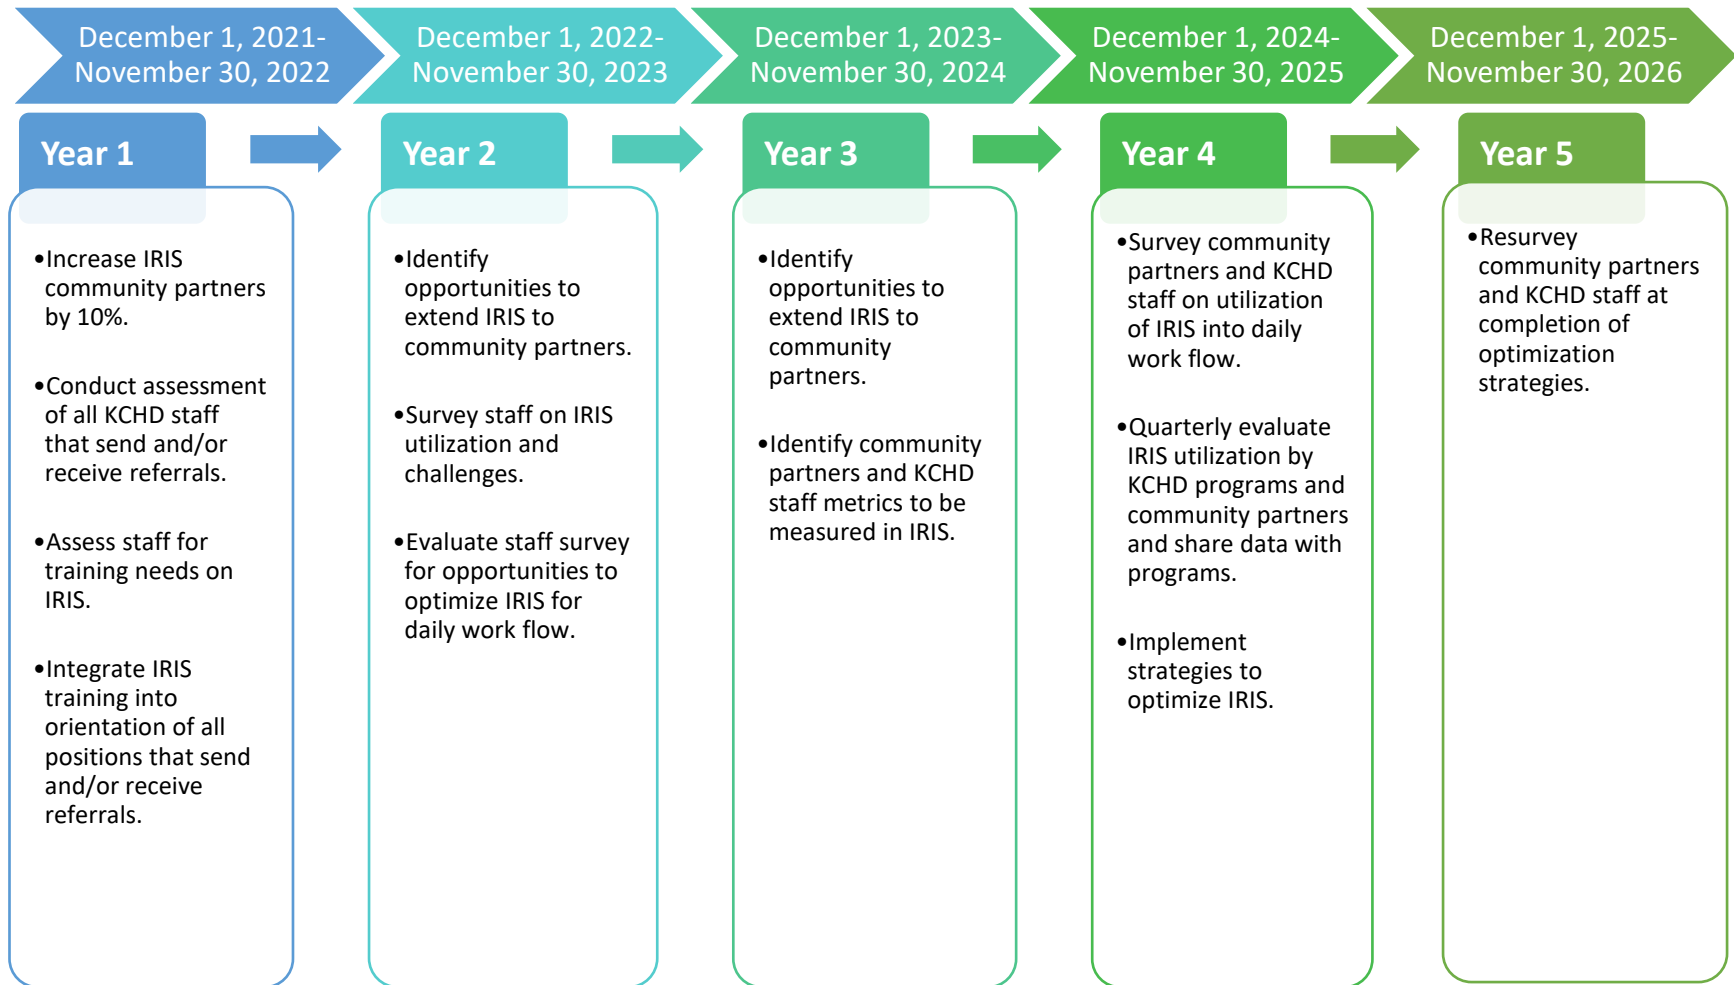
December 1, 2021-November 30, 2022

December 1, 2022-November 30, 2023

December 1, 2023-November 30, 2024

December 1, 2024-November 30, 2025

December 1, 2025-November 30, 2026

Year 1

•Increase IRIS community partners by 10%.

•Conduct assessment of all KCHD staff that send and/or receive referrals.

•Assess staff for training needs on IRIS.

•Integrate IRIS training into orientation of all positions that send and/or receive referrals.

Year 2

•Identify opportunities to extend IRIS to community partners.

•Survey staff on IRIS utilization and challenges.

•Evaluate staff survey for opportunities to optimize IRIS for daily work flow.

Year 3

•Identify opportunities to extend IRIS to community partners.

•Identify community partners and KCHD staff metrics to be measured in IRIS.

Year 4

•Survey community partners and KCHD staff on utilization of IRIS into daily work flow.

•Quarterly evaluate IRIS utilization by KCHD programs and community partners and share data with programs.

•Implement strategies to optimize IRIS.

Year 5

•Resurvey community partners and KCHD staff at completion of optimization strategies.